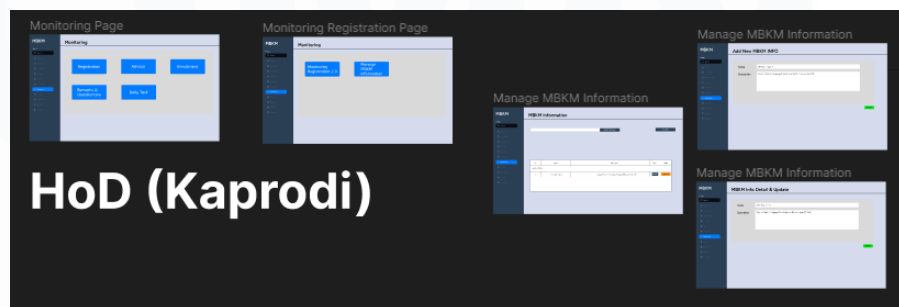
Monitoring Page

MBKM

Monitoring

Registration

Refund

Enrollment

Semester & classifications

Daily Task

Monitoring Registration Page

MBKM

Monitoring

Monitoring Registration 2.0

Manage MBKM Information

Manage MBKM Information

MBKM

MBKM Information

HoD (Kaprodi)

Manage MBKM Information

MBKM

Add New MBKM INFO

Manage MBKM Information

MBKM

MBKM Info Detail & Update